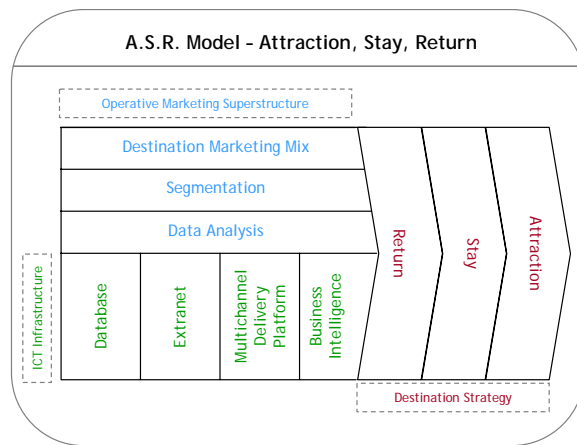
A.S.R. Model – Attraction, Stay, Return

Operative Marketing Superstructure

Destination Marketing Mix

Segmentation

Data Analysis

ICT Infrastructure

Database

Extranet

Multichannel Delivery Platform

Business Intelligence

Return

Stay

Attraction

Destination Strategy